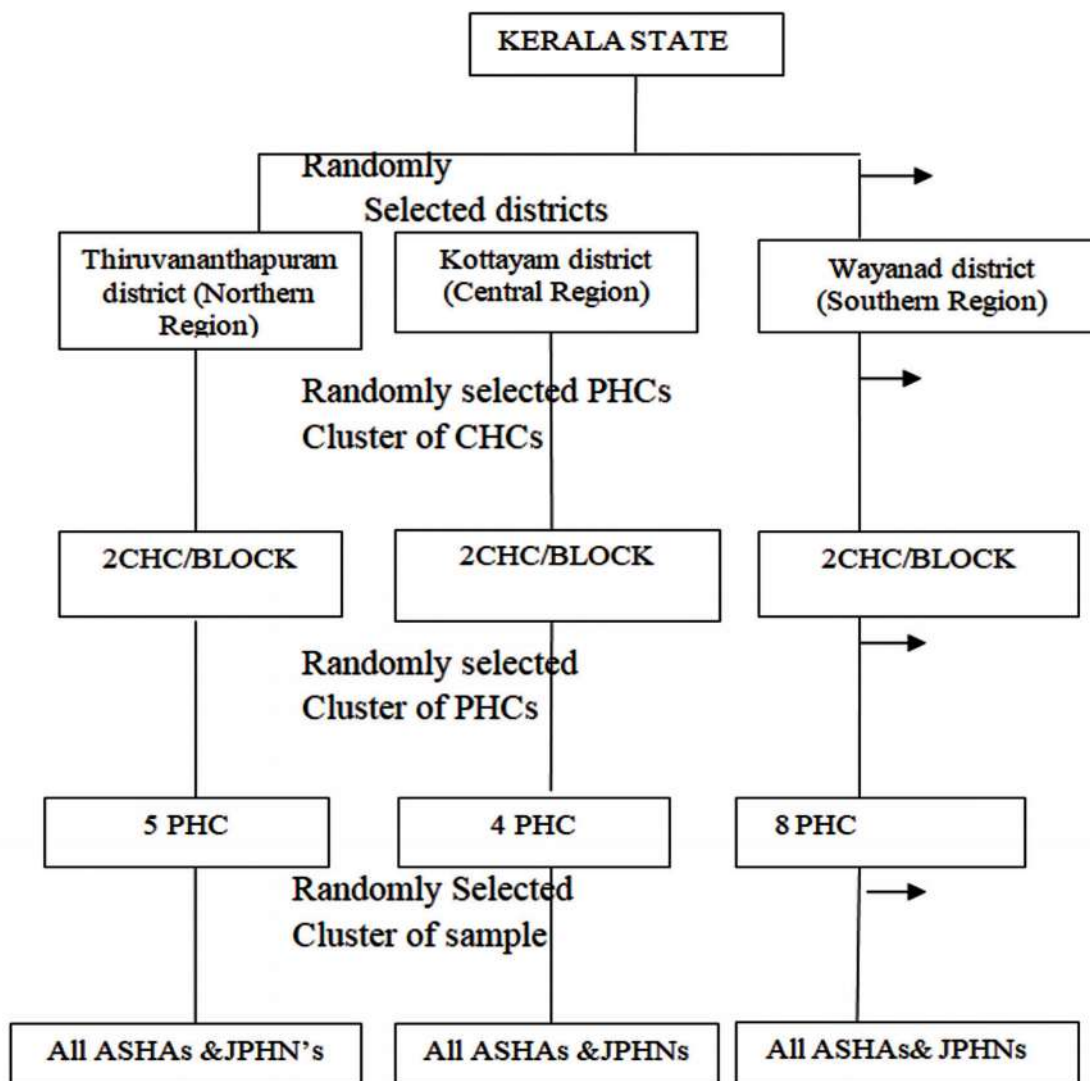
KERALA STATE

Randomly
Selected districts

Thiruvananthapuram district (Northern Region)

Kottayam district (Central Region)

Wayanad district (Southern Region)

Randomly selected PHCs
Cluster of CHCs

2CHC/BLOCK

2CHC/BLOCK

2CHC/BLOCK

Randomly selected
Cluster of PHCs

5 PHC

4 PHC

8 PHC

Randomly Selected
Cluster of sample

All ASHAs &JPHN's

All ASHAs &JPHNs

All ASHAs& JPHNs